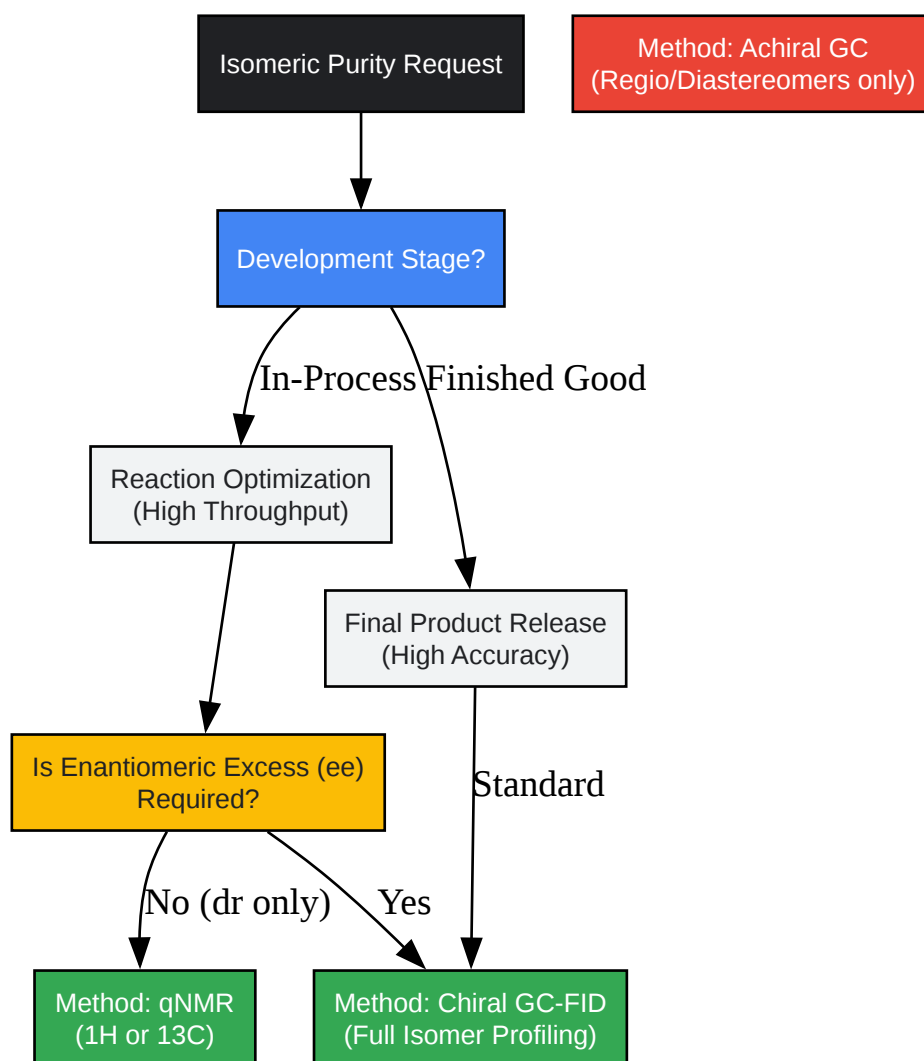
Isomeric Purity Request

Method: Achiral GC
(Regio/Diastereomers only)

Development Stage?

In-Process

Finished Good

Reaction Optimization
(High Throughput)

Final Product Release
(High Accuracy)

Is Enantiomeric Excess (ee) Required?

Standard

No (dr only)

Yes

Method: qNMR
(1H or 13C)

Method: Chiral GC-FID
(Full Isomer Profiling)